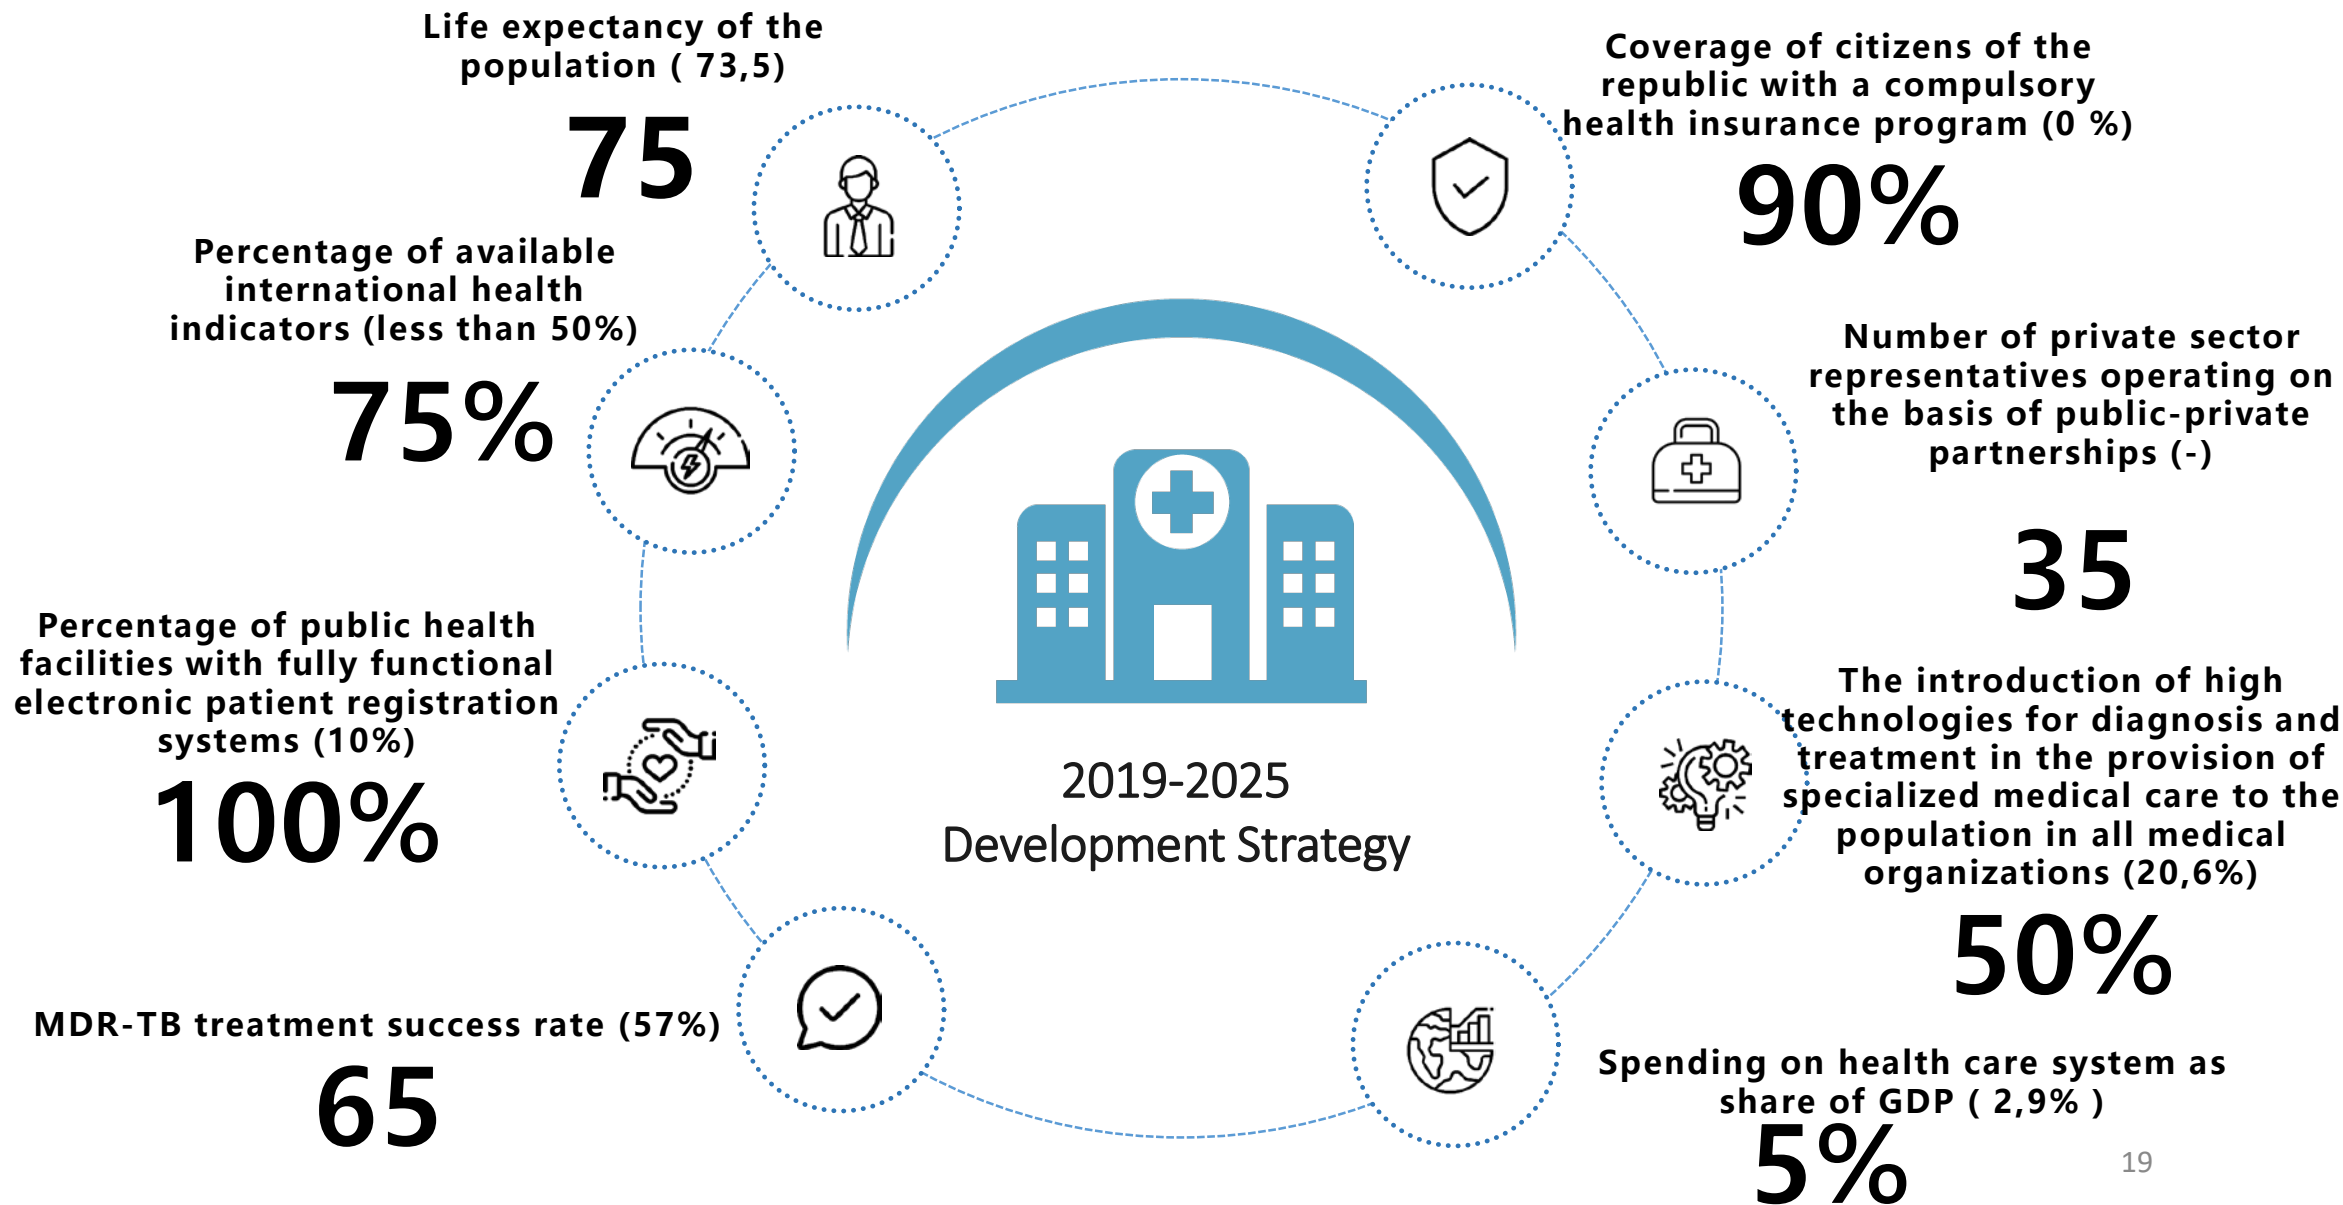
Life expectancy of the population ( 73,5)

75

Percentage of available international health indicators (less than 50%)

75%

Percentage of public health facilities with fully functional electronic patient registration systems (10%)

100%

MDR-TB treatment success rate (57%)

65

Coverage of citizens of the republic with a compulsory health insurance program (0 %)

90%

Number of private sector representatives operating on the basis of public-private partnerships (-)

35

The introduction of high technologies for diagnosis and treatment in the provision of specialized medical care to the population in all medical organizations (20,6%)

50%

Spending on health care system as share of GDP ( 2,9% )

5%

2019-2025
Development Strategy

19